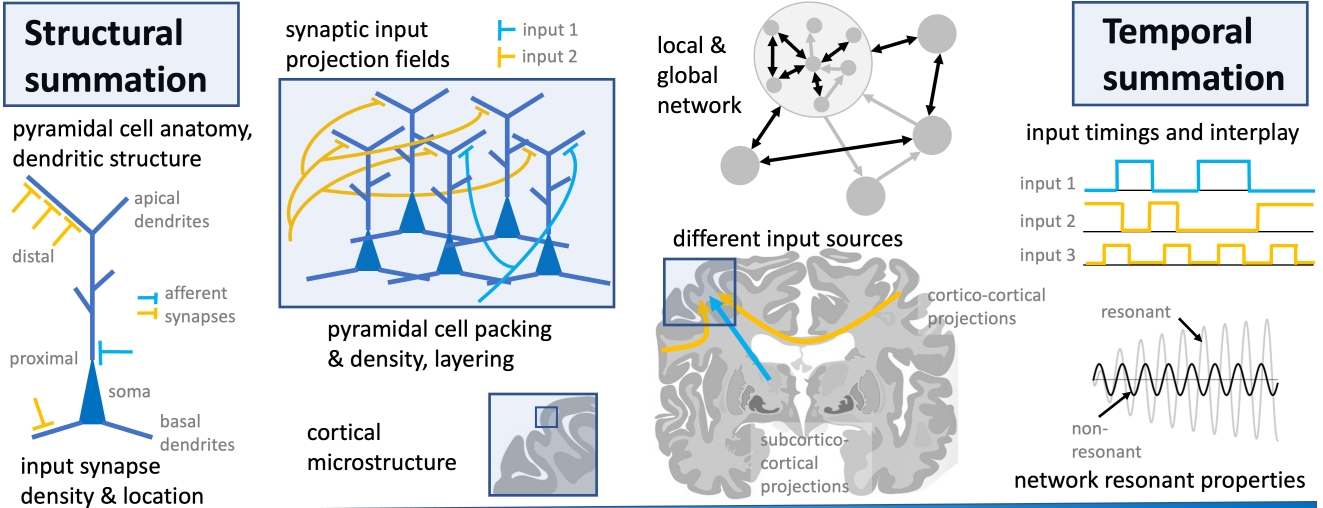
Structural summation

pyramidal cell anatomy, dendritic structure

apical dendrites

distal

afferent synapses

proximal

soma

basal dendrites

input synapse density & location

synaptic input projection fields

input 1

input 2

pyramidal cell packing & density, layering

cortical microstructure

local & global network

different input sources

cortico-cortical projections

subcortico-cortical projections

Temporal summation

input timings and interplay

input 1

input 2

input 3

resonant

non-resonant

network resonant properties